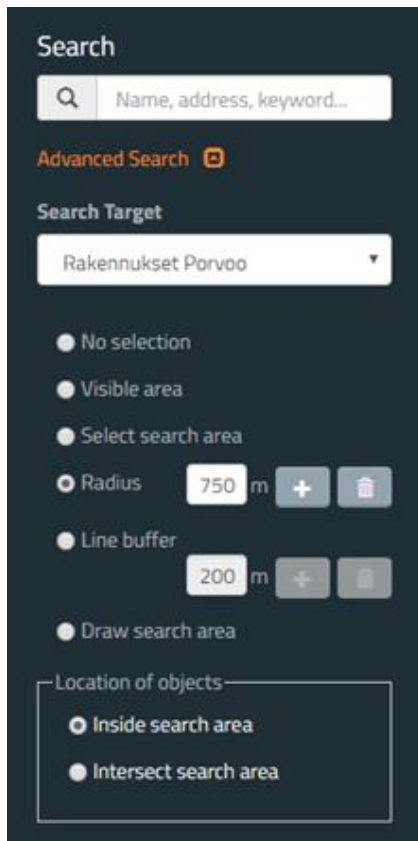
Search

Name, address, keyword...

Advanced Search

Search Target

Rakennukset Porvoo

No selection

Visible area

Select search area

Radius 750 m

Line buffer

200 m

Draw search area

Location of objects

Inside search area

Intersect search area